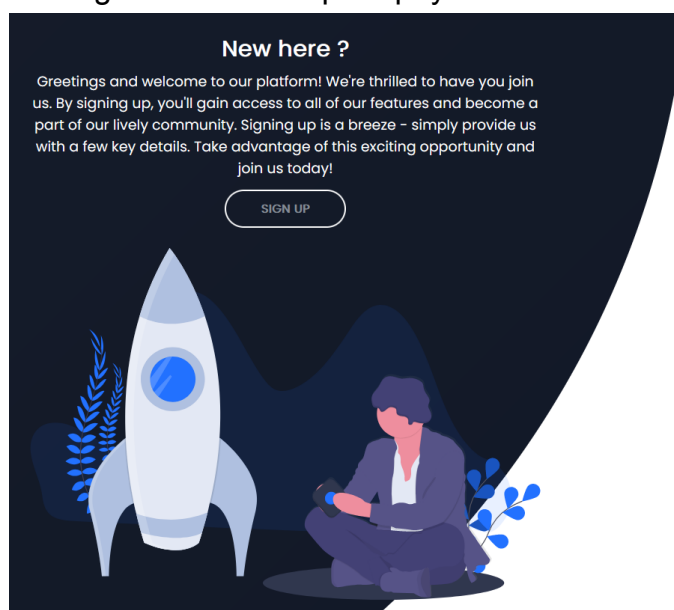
New here ?

Greetings and welcome to our platform! We're thrilled to have you join us. By signing up, you'll gain access to all of our features and become a part of our lively community. Signing up is a breeze - simply provide us with a few key details. Take advantage of this exciting opportunity and join us today!

SIGN UP